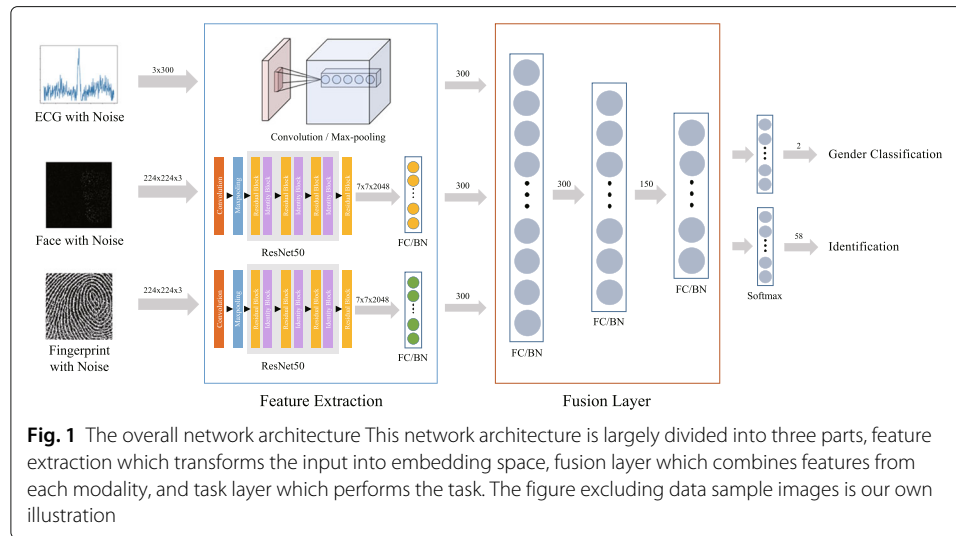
ECG with Noise

3x300

Convolution / Max-pooling

300

Face with Noise

224x224x3

Convolution
Maxpooling
Residual Block
Identity Block
Residual Block
Identity Block
Residual Block
Identity Block
Residual Block

7x7x2048

ResNet50

FC/BN

300

Fingerprint with Noise

224x224x3

Convolution
Maxpooling
Residual Block
Identity Block
Residual Block
Identity Block
Residual Block
Identity Block
Residual Block

7x7x2048

ResNet50

FC/BN

300

Feature Extraction

300

150

FC/BN

FC/BN

FC/BN

Fusion Layer

2

Gender Classification

58

Identification

Softmax

**Fig. 1** The overall network architecture This network architecture is largely divided into three parts, feature extraction which transforms the input into embedding space, fusion layer which combines features from each modality, and task layer which performs the task. The figure excluding data sample images is our own illustration